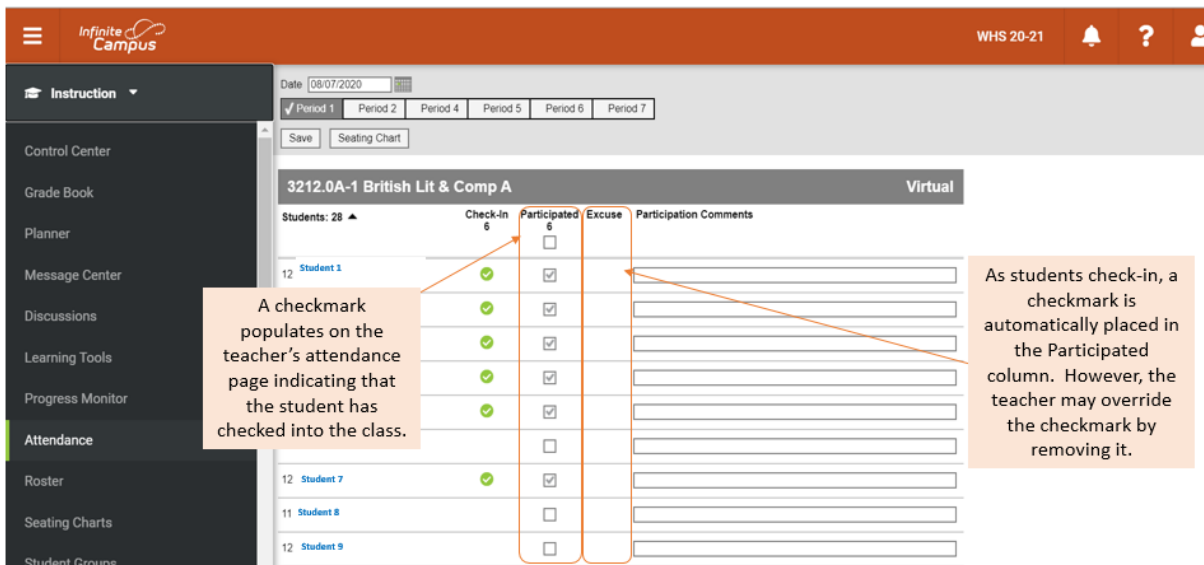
Infinite Campus

WHS 20-21

Instruction

Control Center

Grade Book

Planner

Message Center

Discussions

Learning Tools

Progress Monitor

Attendance

Roster

Seating Charts

Student Groups

Date 08/07/2020

Period 1 | Period 2 | Period 4 | Period 5 | Period 6 | Period 7

Save | Seating Chart

3212.0A-1 British Lit & Comp A

Virtual

Students: 28

Check-In 6

Participated 6

Excuse

Participation Comments

12 Student 1

12 Student 7

11 Student 8

12 Student 9

A checkmark populates on the teacher's attendance page indicating that the student has checked into the class.

As students check-in, a checkmark is automatically placed in the Participated column. However, the teacher may override the checkmark by removing it.